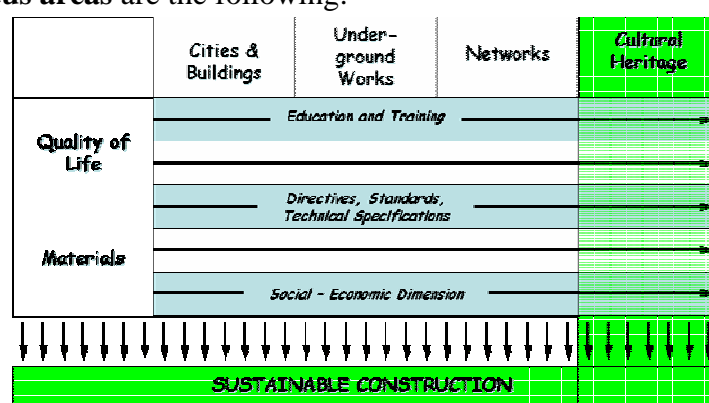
us areas are the following:

| | Cities & Buildings | Under-ground Works | Networks | Cultural Heritage |
|---|---|---|---|---|
| Quality of Life | Education and Training | | | |
| | | | | |
| | Directives, Standards, Technical Specifications | | | |
| Materials | | | | |
| | Social - Economic Dimension | | | |

SUSTAINABLE CONSTRUCTION